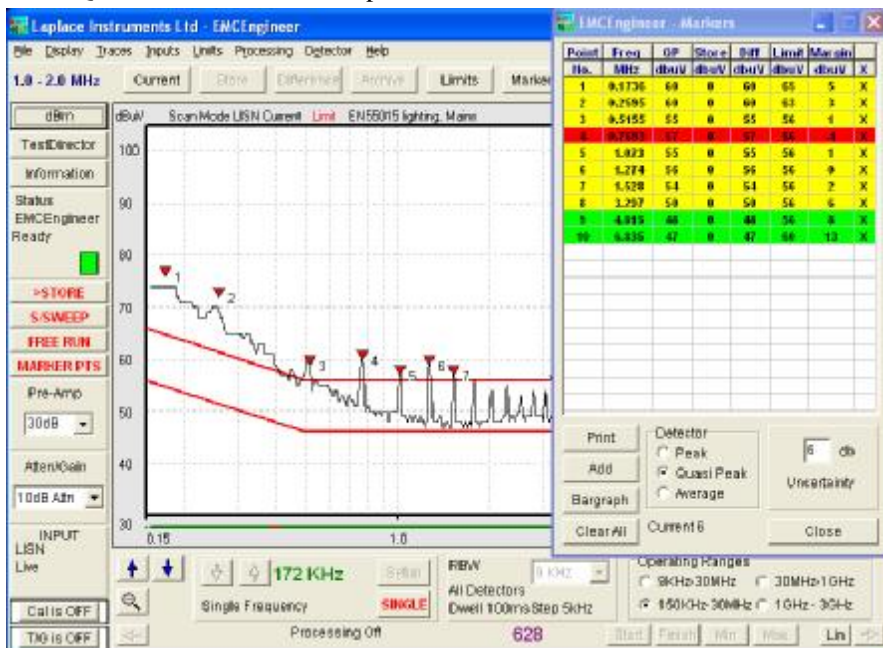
Laplace Instruments Ltd - EMCEngineer

File Display Traces Inputs Limits Processing Detector Help

1.0 - 2.0 MHz Current Store Difference Archive Limits Marker

dBm
TestDirector
Information
Status EMCEngineer Ready
>STORE
S/SWEEP
FREE RUN
MARKER PTS
Pre-Amp
30dB
Atten/Gain
10dB Attn
INPUT LISN Live

dBuV Scan Mode LISN Current Limit EN55015 lighting, Mains

100
90
80
70
60
50
40
30
0.15
1.0

1 2 3 4 5 6 7

Cal is OFF
T/G is OFF

172 KHz
Single Frequency
SINGLE
Setup
RBW
9 KHz
All Detectors
Dwell 100ms Step 5kHz
Processing Off
628
Start Finish Min Max Lin

EMCEngineer - Markers

| Point No. | Freq MHz | QP dbuV | Store dbuV | Diff dbuV | Limit dbuV | Margin dbuV | X |
|---|---|---|---|---|---|---|---|
| 1 | 0.1736 | 60 | 0 | 60 | 65 | 5 | X |
| 2 | 0.2595 | 60 | 0 | 60 | 63 | 3 | X |
| 3 | 0.5155 | 55 | 0 | 55 | 56 | 1 | X |
| 4 | 0.7593 | 57 | 0 | 57 | 56 | -1 | X |
| 5 | 1.023 | 55 | 0 | 55 | 56 | 1 | X |
| 6 | 1.274 | 56 | 0 | 56 | 56 | 0 | X |
| 7 | 1.528 | 54 | 0 | 54 | 56 | 2 | X |
| 8 | 3.297 | 50 | 0 | 50 | 56 | 6 | X |
| 9 | 4.015 | 48 | 0 | 48 | 56 | 8 | X |
| 10 | 6.035 | 47 | 0 | 47 | 60 | 13 | X |

Print
Add
Bargraph
Clear All
Detector
Peak
Quasi Peak
Average
Current 6
6 db
Uncertainty
Close

Operating Ranges
9KHz-30MHz
30MHz-1GHz
150KHz-30MHz
1GHz - 3GHz